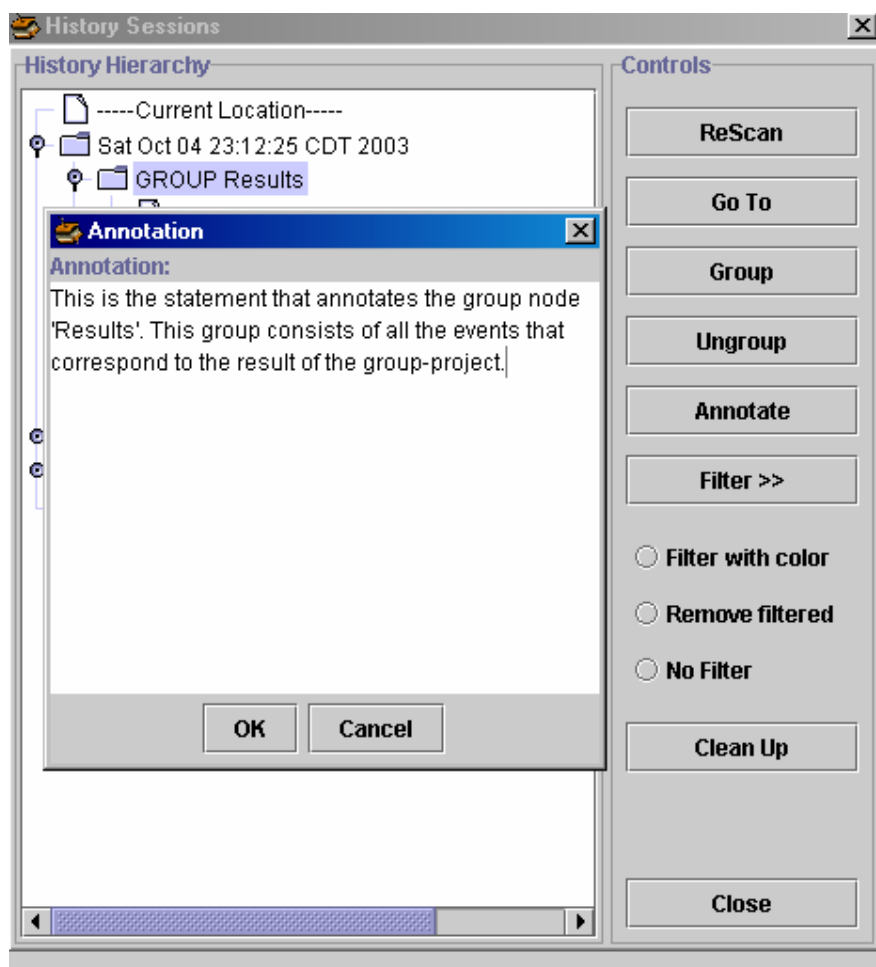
History Sessions

History Hierarchy

-----Current Location-----

Sat Oct 04 23:12:25 CDT 2003

GROUP Results

Annotation

Annotation:

This is the statement that annotates the group node 'Results'. This group consists of all the events that correspond to the result of the group-project.

OK

Cancel

Controls

ReScan

Go To

Group

Ungroup

Annotate

Filter >>

Filter with color

Remove filtered

No Filter

Clean Up

Close